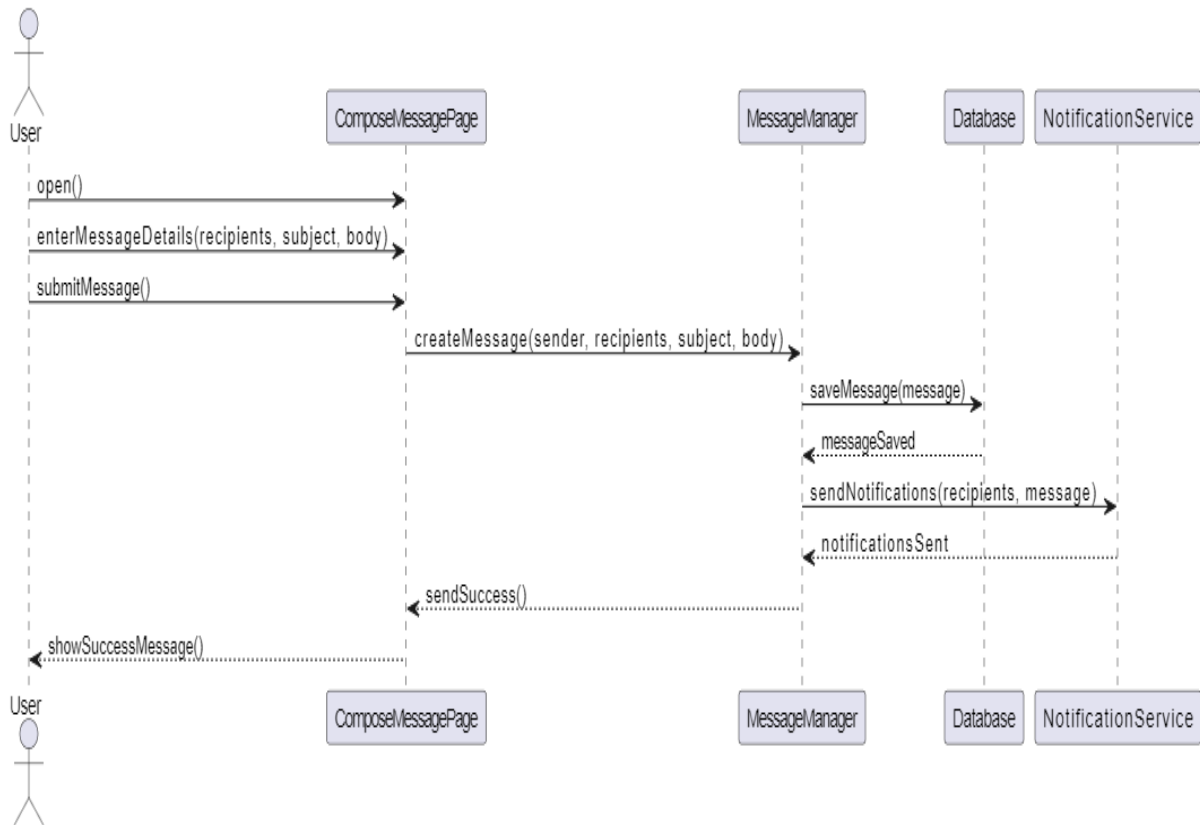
User

ComposeMessagePage

MessageManager

Database

NotificationService

open()

enterMessageDetails(recipients, subject, body)

submitMessage()

createMessage(sender, recipients, subject, body)

saveMessage(message)

messageSaved

sendNotifications(recipients, message)

notificationsSent

sendSuccess()

showSuccessMessage()

User

ComposeMessagePage

MessageManager

Database

NotificationService